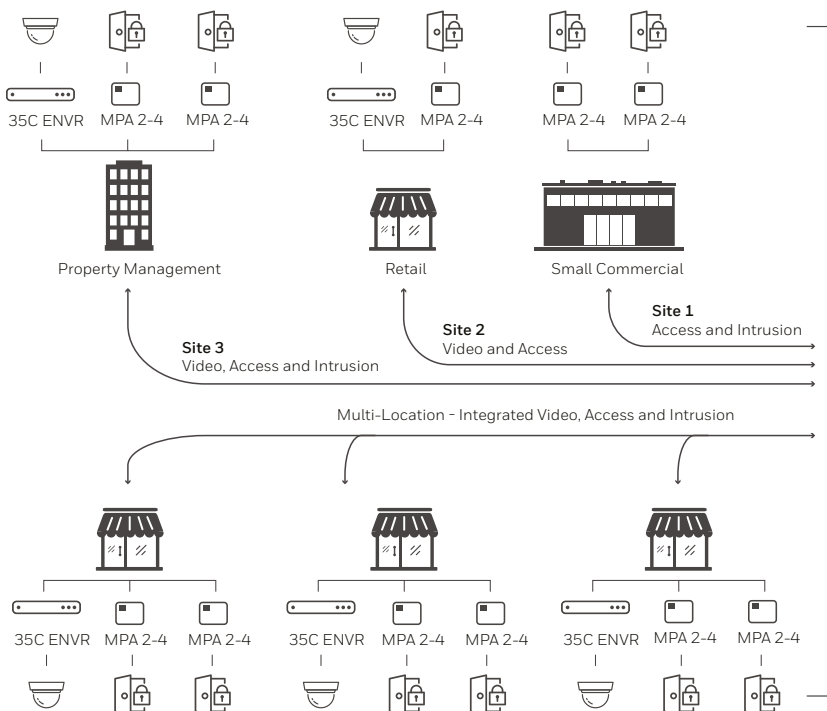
35C ENVR MPA 2-4 MPA 2-4

35C ENVR MPA 2-4

MPA 2-4 MPA 2-4

Property Management

Retail

Small Commercial

**Site 1**
Access and Intrusion

**Site 2**
Video and Access

**Site 3**
Video, Access and Intrusion

Multi-Location - Integrated Video, Access and Intrusion

35C ENVR MPA 2-4 MPA 2-4

35C ENVR MPA 2-4 MPA 2-4

35C ENVR MPA 2-4 MPA 2-4